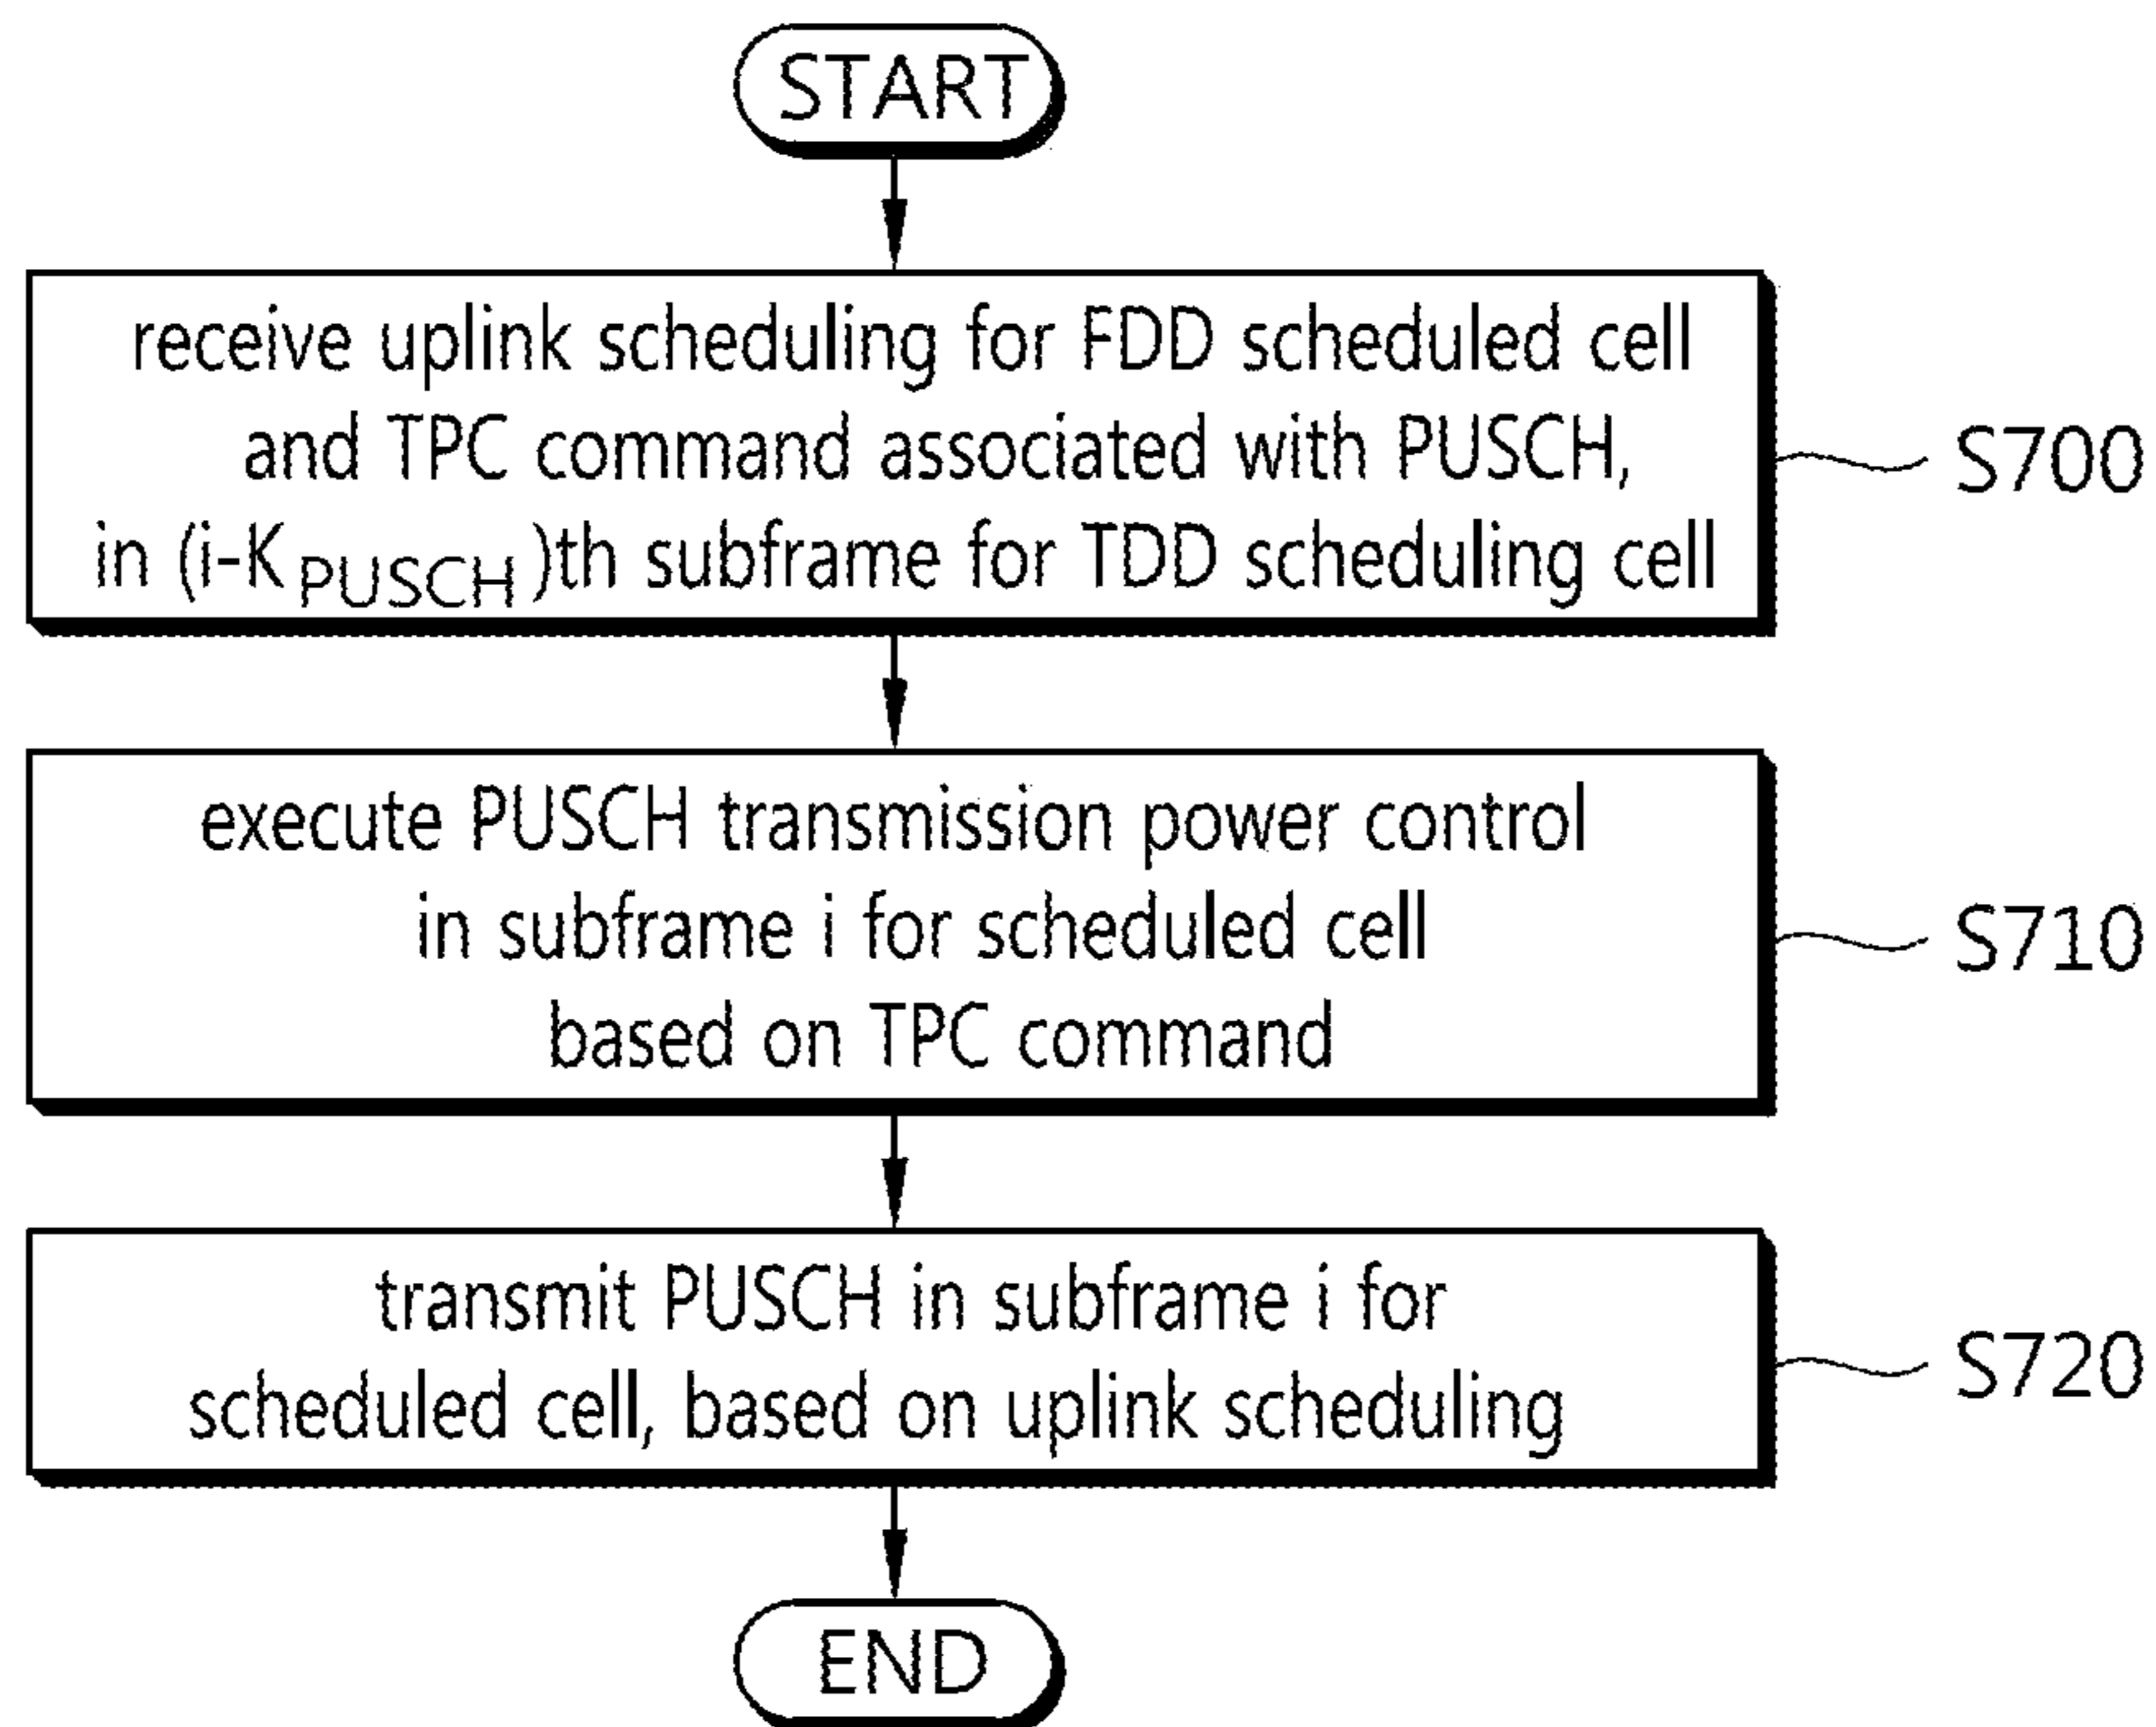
START

receive uplink scheduling for FDD scheduled cell and TPC command associated with PUSCH, in ($i-K_{PUSCH}$)th subframe for TDD scheduling cell

S700

execute PUSCH transmission power control in subframe i for scheduled cell based on TPC command

S710

transmit PUSCH in subframe i for scheduled cell, based on uplink scheduling

S720

END